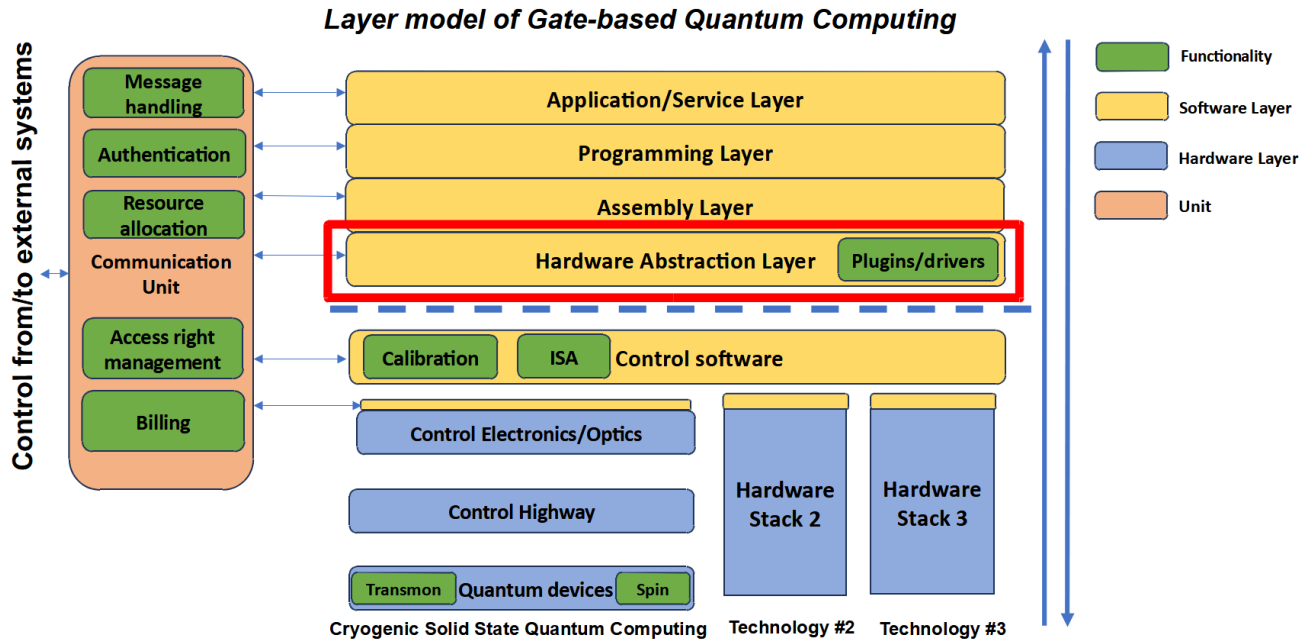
Layer model of Gate-based Quantum Computing

Control from/to external systems

Message handling

Authentication

Resource allocation

Communication Unit

Access right management

Billing

Application/Service Layer

Programming Layer

Assembly Layer

Hardware Abstraction Layer

Plugins/drivers

Calibration

ISA

Control software

Control Electronics/Optics

Control Highway

Transmon

Quantum devices

Spin

Hardware Stack 2

Hardware Stack 3

Cryogenic Solid State Quantum Computing

Technology #2

Technology #3

Functionality

Software Layer

Hardware Layer

Unit